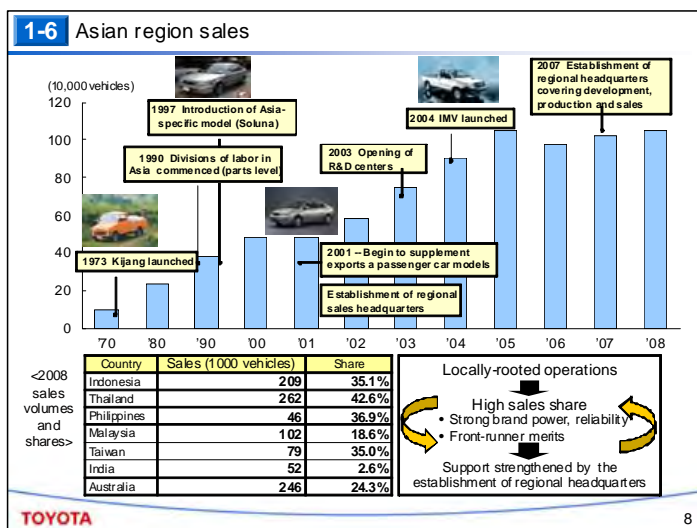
1-6 Asian region sales

(10,000 vehicles)

120
100
80
60
40
20
0

'70 '80 '90 '00 '01 '02 '03 '04 '05 '06 '07 '08

1997 Introduction of Asia-specific model (Soluna)

1990 Divisions of labor in Asia commenced (parts level)

2003 Opening of R&D centers

2004 IMV launched

2007 Establishment of regional headquarters covering development, production and sales

1973 Kijang launched

2001 -- Begin to supplement exports a passenger car models

Establishment of regional sales headquarters

<2008 sales volumes and shares>

| Country | Sales (1000 vehicles) | Share |
|---|---|---|
| Indonesia | 209 | 35.1% |
| Thailand | 262 | 42.6% |
| Philippines | 46 | 36.9% |
| Malaysia | 102 | 18.6% |
| Taiwan | 79 | 35.0% |
| India | 52 | 2.6% |
| Australia | 246 | 24.3% |

Locally-rooted operations

High sales share
• Strong brand power, reliability
• Front-runner merits

Support strengthened by the establishment of regional headquarters

TOYOTA

8